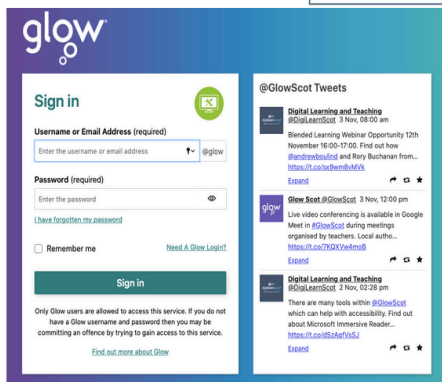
glow

Sign in

Username or Email Address (required)

Enter the username or email address

@glow

Password (required)

Enter the password

I have forgotten my password

Remember me

Need A Glow Login?

Sign in

Only Glow users are allowed to access this service. If you do not have a Glow username and password then you may be committing an offence by trying to gain access to this service.

Find out more about Glow

@GlowScot Tweets

Digital Learning and Teaching @DigiLearnScot 3 Nov, 08:00 am

Blended Learning Webinar Opportunity 12th November 16:00-17:00. Find out how @andrewbouljind and Rory Buchanan from... https://t.co/sx9wm8yMVk

Expand

Glow Scot @GlowScot 3 Nov, 12:00 pm

Live video conferencing is available in Google Meet in #GlowScot during meetings organised by teachers. Local autho... https://t.co/7KQXVw4moB

Expand

Digital Learning and Teaching @DigiLearnScot 2 Nov, 02:28 pm

There are many tools within @GlowScot which can help with accessibility. Find out about Microsoft Immersive Reader... https://t.co/dS2AqfVsSJ

Expand